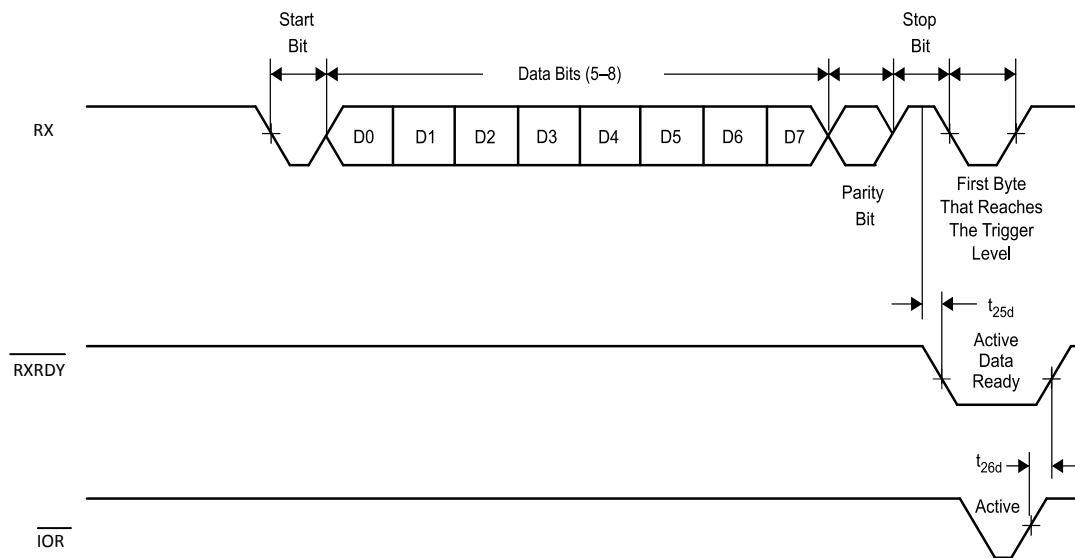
Start Bit

Data Bits (5–8)

Stop Bit

RX

D0 D1 D2 D3 D4 D5 D6 D7

Parity Bit

First Byte That Reaches The Trigger Level

$t_{25d}$

$\overline{RXRDY}$

Active Data Ready

$t_{26d}$

$\overline{IOR}$

Active